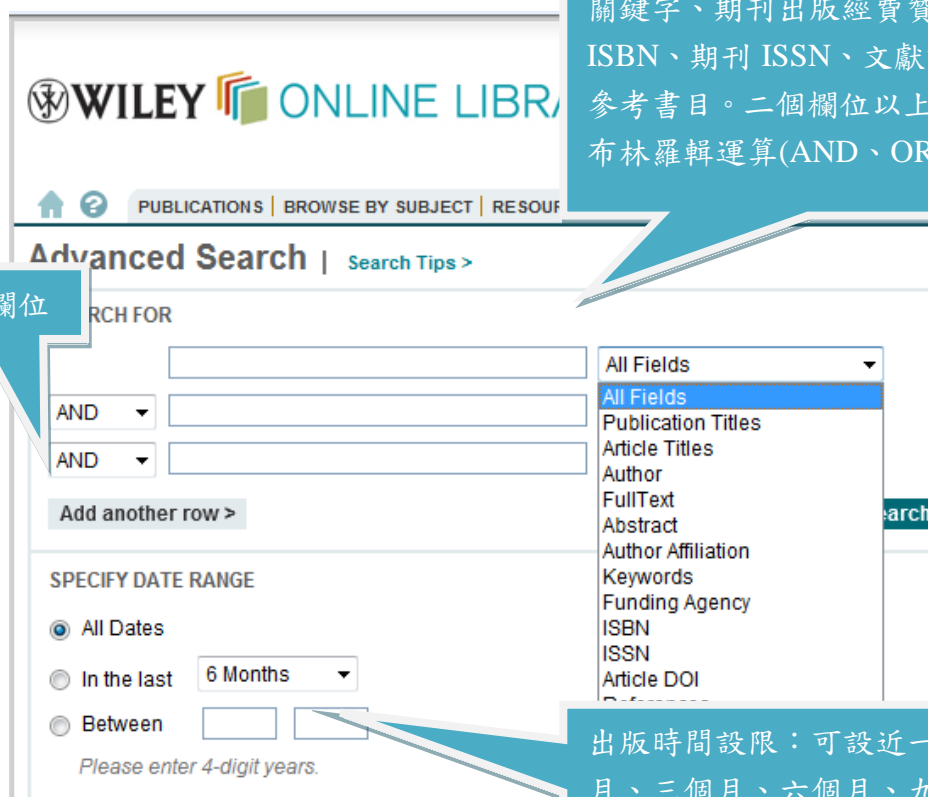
關鍵字、期刊出版經費贊
ISBN、期刊 ISSN、文獻
參考書目。二個欄位以上
布林羅輯運算(AND、OR

WILEY ONLINE LIBRA

PUBLICATIONS | BROWSE BY SUBJECT | RESOUR

Advanced Search | Search Tips >

欄位

RCH FOR

All Fields

AND

AND

All Fields
Publication Titles
Article Titles
Author
FullText
Abstract
Author Affiliation
Keywords
Funding Agency
ISBN
ISSN
Article DOI
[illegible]

Add another row >

earch

SPECIFY DATE RANGE

All Dates

In the last 6 Months

Between

Please enter 4-digit years.

出版時間設限：可設近一
月、三個月、六個月、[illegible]